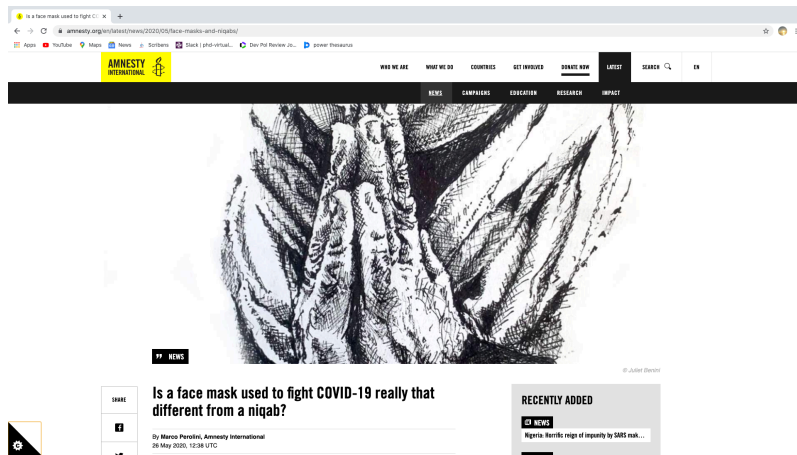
Is a face mask used to fight C ×
+
amnesty.org/en/latest/news/2020/05/face-masks-and-niqabs/
Apps YouTube Maps News Scribens Slack | phd-virtual... Dev Pol Review Jo... power thesaurus

AMNESTY INTERNATIONAL

WHO WE ARE WHAT WE DO COUNTRIES GET INVOLVED DONATE NOW LATEST SEARCH EN

NEWS CAMPAIGNS EDUCATION RESEARCH IMPACT

NEWS

© Juliet Bennett

SHARE

Is a face mask used to fight COVID-19 really that different from a niqab?

By Marco Perolini, Amnesty International
26 May 2020, 12:38 UTC

RECENTLY ADDED

NEWS
Nigeria: Horrific reign of impunity by SARS mak...